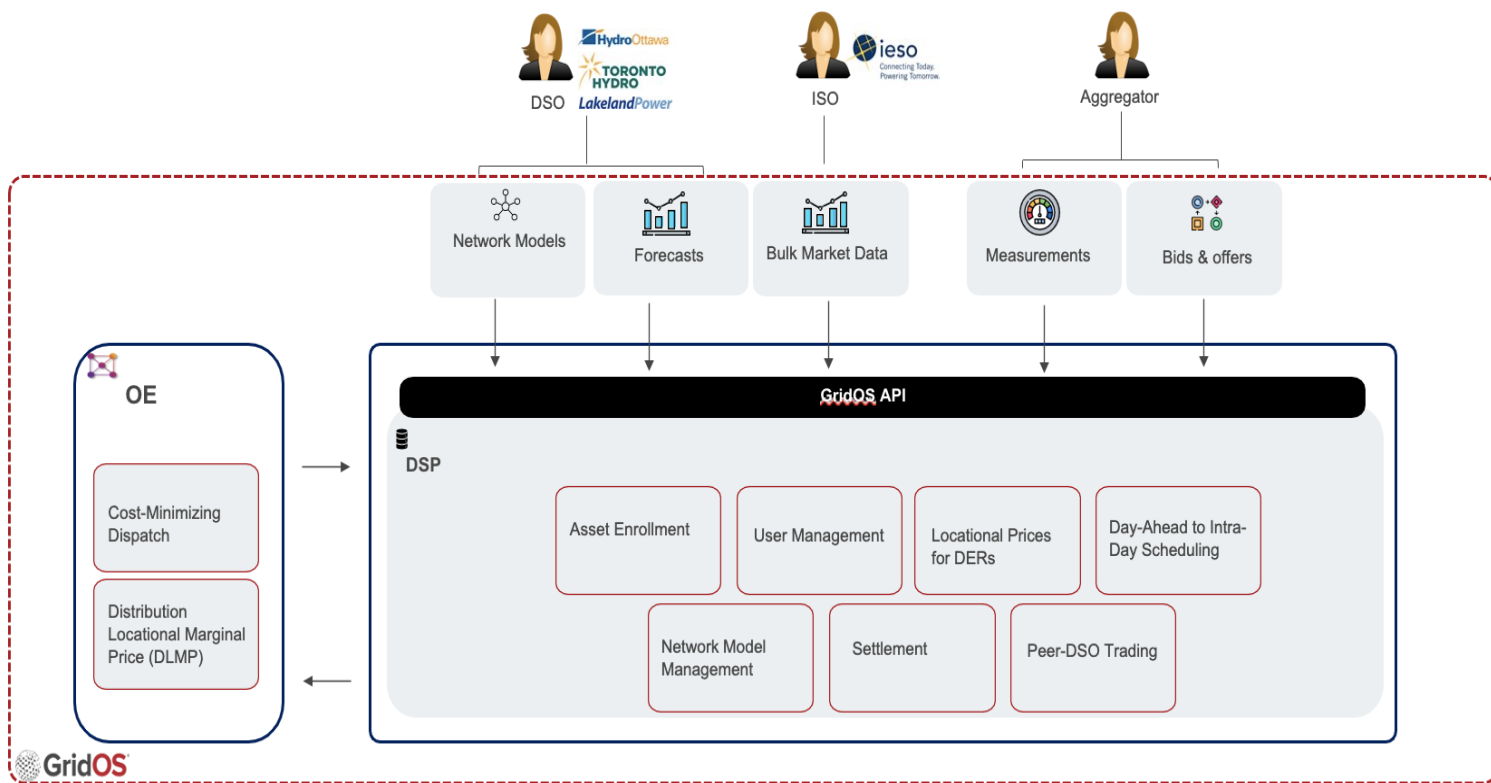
HydroOttawa
TORONTO HYDRO
LakelandPower
DSO

ieso
Connecting Today. Powering Tomorrow.
ISO

Aggregator

Network Models

Forecasts

Bulk Market Data

Measurements

Bids & offers

OE

Cost-Minimizing Dispatch

Distribution Locational Marginal Price (DLMP)

GridOS API

DSP

Asset Enrollment

User Management

Locational Prices for DERs

Day-Ahead to Intra-Day Scheduling

Network Model Management

Settlement

Peer-DSO Trading

GridOS